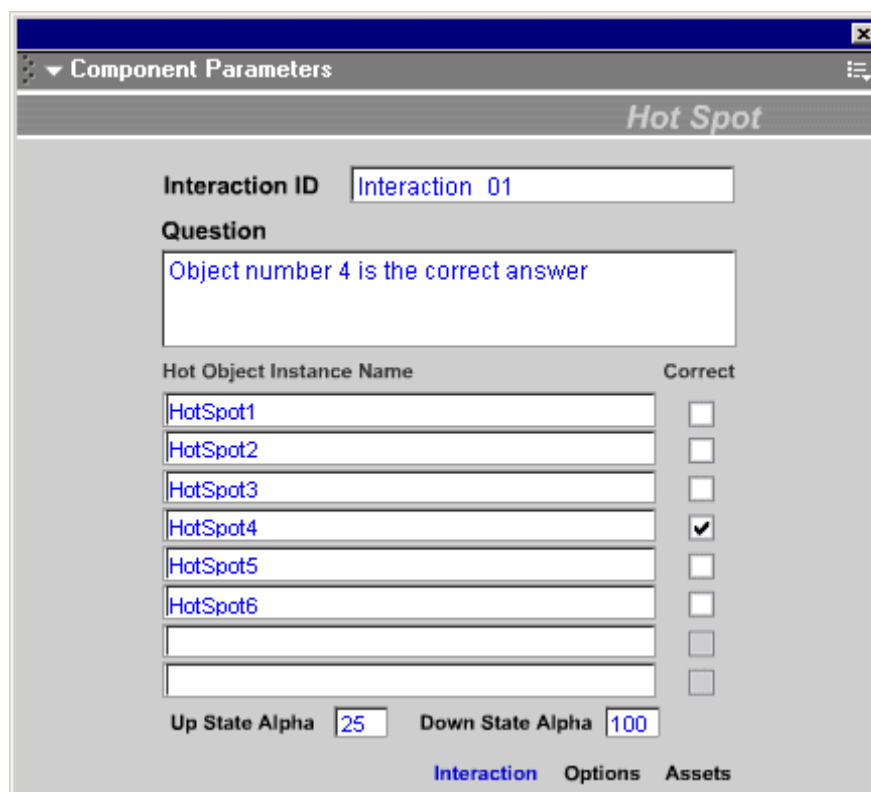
Component Parameters

Hot Spot

Interaction ID Interaction 01

Question

Object number 4 is the correct answer

Hot Object Instance Name | Correct

HotSpot1

HotSpot2

HotSpot3

HotSpot4 ✔

HotSpot5

HotSpot6

Up State Alpha 25 Down State Alpha 100

Interaction Options Assets